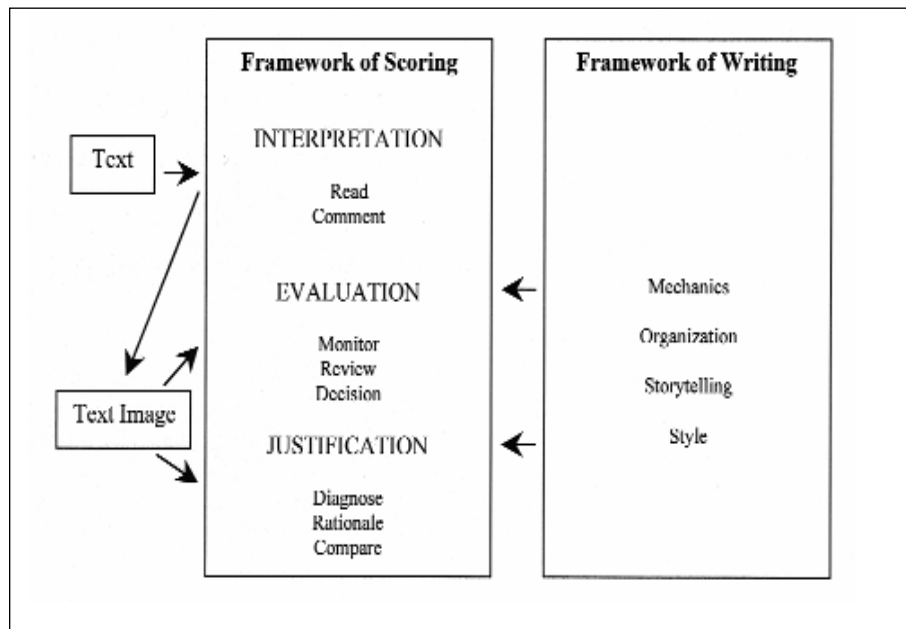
Text

Text Image

Framework of Scoring

INTERPRETATION

Read
Comment

EVALUATION

Monitor
Review
Decision

JUSTIFICATION

Diagnose
Rationale
Compare

Framework of Writing

Mechanics

Organization

Storytelling

Style